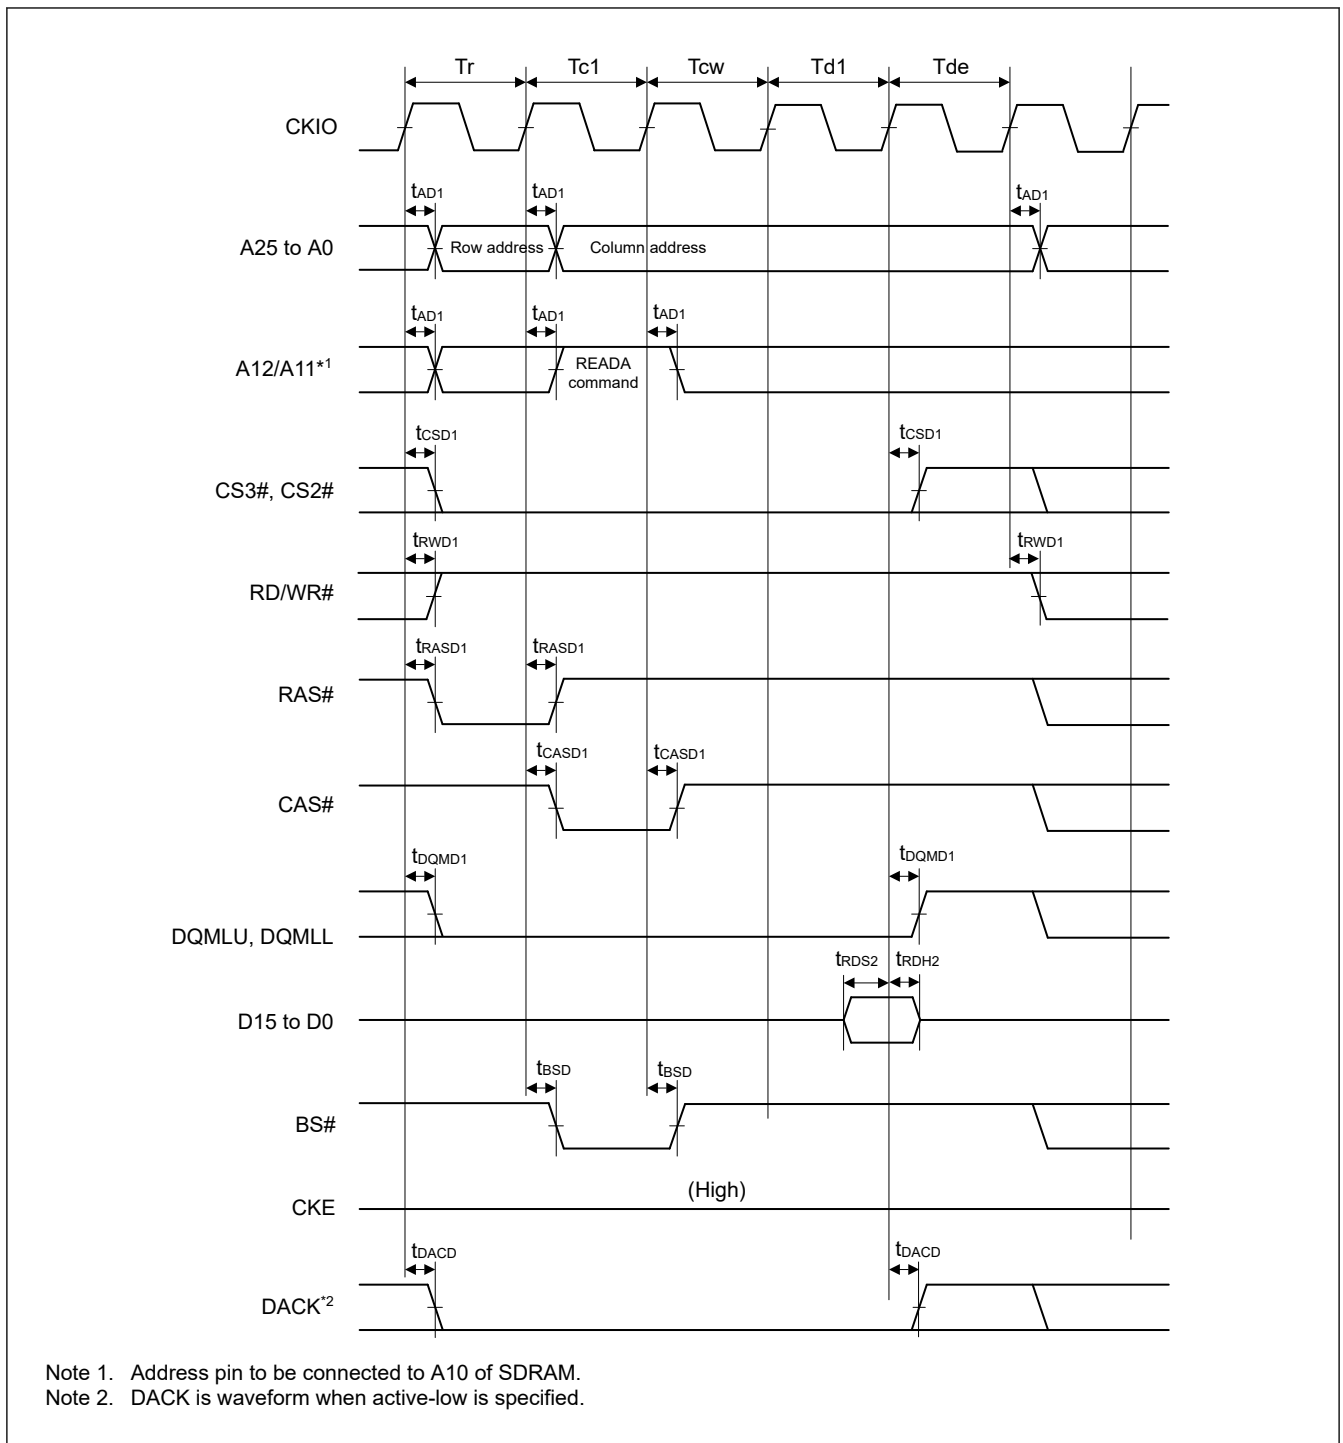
Tr Tc1 Tcw Td1 Tde

CKIO

$t_{AD1}$ $t_{AD1}$ $t_{AD1}$

A25 to A0

Row address Column address

$t_{AD1}$ $t_{AD1}$ $t_{AD1}$

A12/A11*1

READA command

$t_{CSD1}$ $t_{CSD1}$

CS3#, CS2#

$t_{RWD1}$ $t_{RWD1}$

RD/WR#

$t_{RASD1}$ $t_{RASD1}$

RAS#

$t_{CASD1}$ $t_{CASD1}$

CAS#

$t_{DQMD1}$ $t_{DQMD1}$

DQMLU, DQMLL

$t_{RDS2}$ $t_{RDH2}$

D15 to D0

$t_{BSD}$ $t_{BSD}$

BS#

CKE

(High)

$t_{DACD}$ $t_{DACD}$

DACK*2

Note 1. Address pin to be connected to A10 of SDRAM.
Note 2. DACK is waveform when active-low is specified.